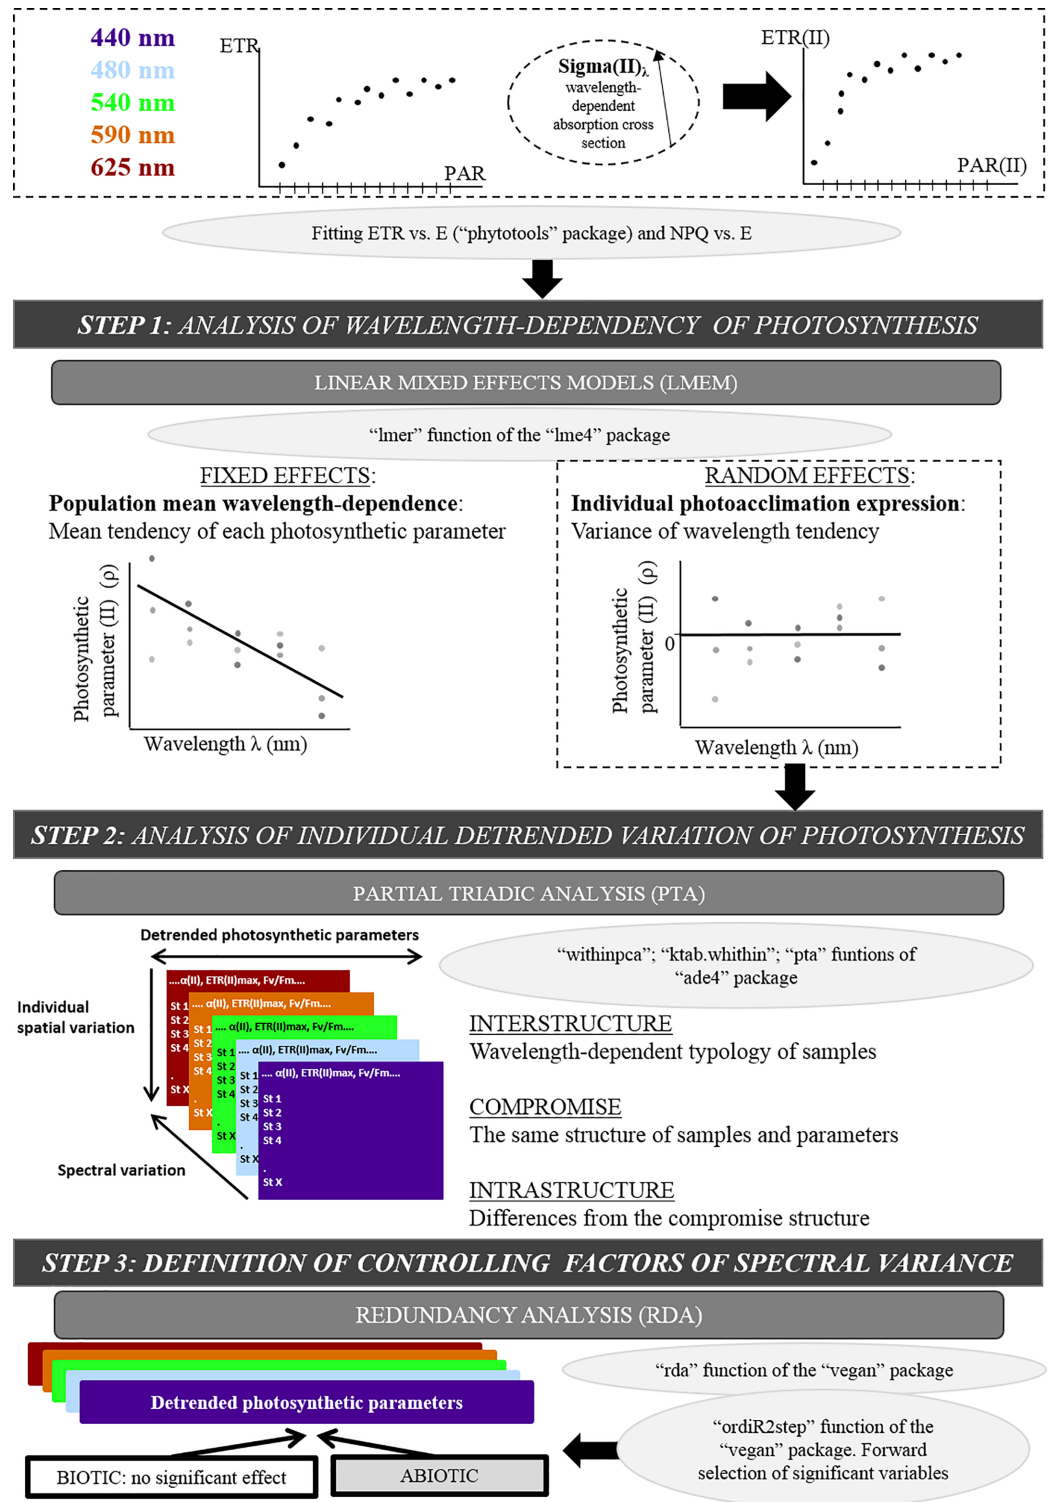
440 nm
480 nm
540 nm
590 nm
625 nm

ETR

PAR

Sigma(II)$_\lambda$ wavelength-dependent absorption cross section

ETR(II)

PAR(II)

Fitting ETR vs. E ("phytotools" package) and NPQ vs. E

STEP 1: ANALYSIS OF WAVELENGTH-DEPENDENCY OF PHOTOSYNTHESIS

LINEAR MIXED EFFECTS MODELS (LMEM)

"lmer" function of the "lme4" package

FIXED EFFECTS:
Population mean wavelength-dependence:
Mean tendency of each photosynthetic parameter

Photosynthetic parameter (II) (ρ)

Wavelength λ (nm)

RANDOM EFFECTS:
Individual photoacclimation expression:
Variance of wavelength tendency

Photosynthetic parameter (II) (ρ)

0

Wavelength λ (nm)

STEP 2: ANALYSIS OF INDIVIDUAL DETRENDED VARIATION OF PHOTOSYNTHESIS

PARTIAL TRIADIC ANALYSIS (PTA)

Detrended photosynthetic parameters

Individual spatial variation

....α(II), ETR(II)max, Fv/Fm....
St 1
St 2
St 3
St 4
.
St X

Spectral variation

"withinpca"; "ktab.whithin"; "pta" funtions of "ade4" package

INTERSTRUCTURE
Wavelength-dependent typology of samples

COMPROMISE
The same structure of samples and parameters

INTRASTRUCTURE
Differences from the compromise structure

STEP 3: DEFINITION OF CONTROLLING FACTORS OF SPECTRAL VARIANCE

REDUNDANCY ANALYSIS (RDA)

"rda" function of the "vegan" package

Detrended photosynthetic parameters

"ordiR2step" function of the "vegan" package. Forward selection of significant variables

BIOTIC: no significant effect

ABIOTIC